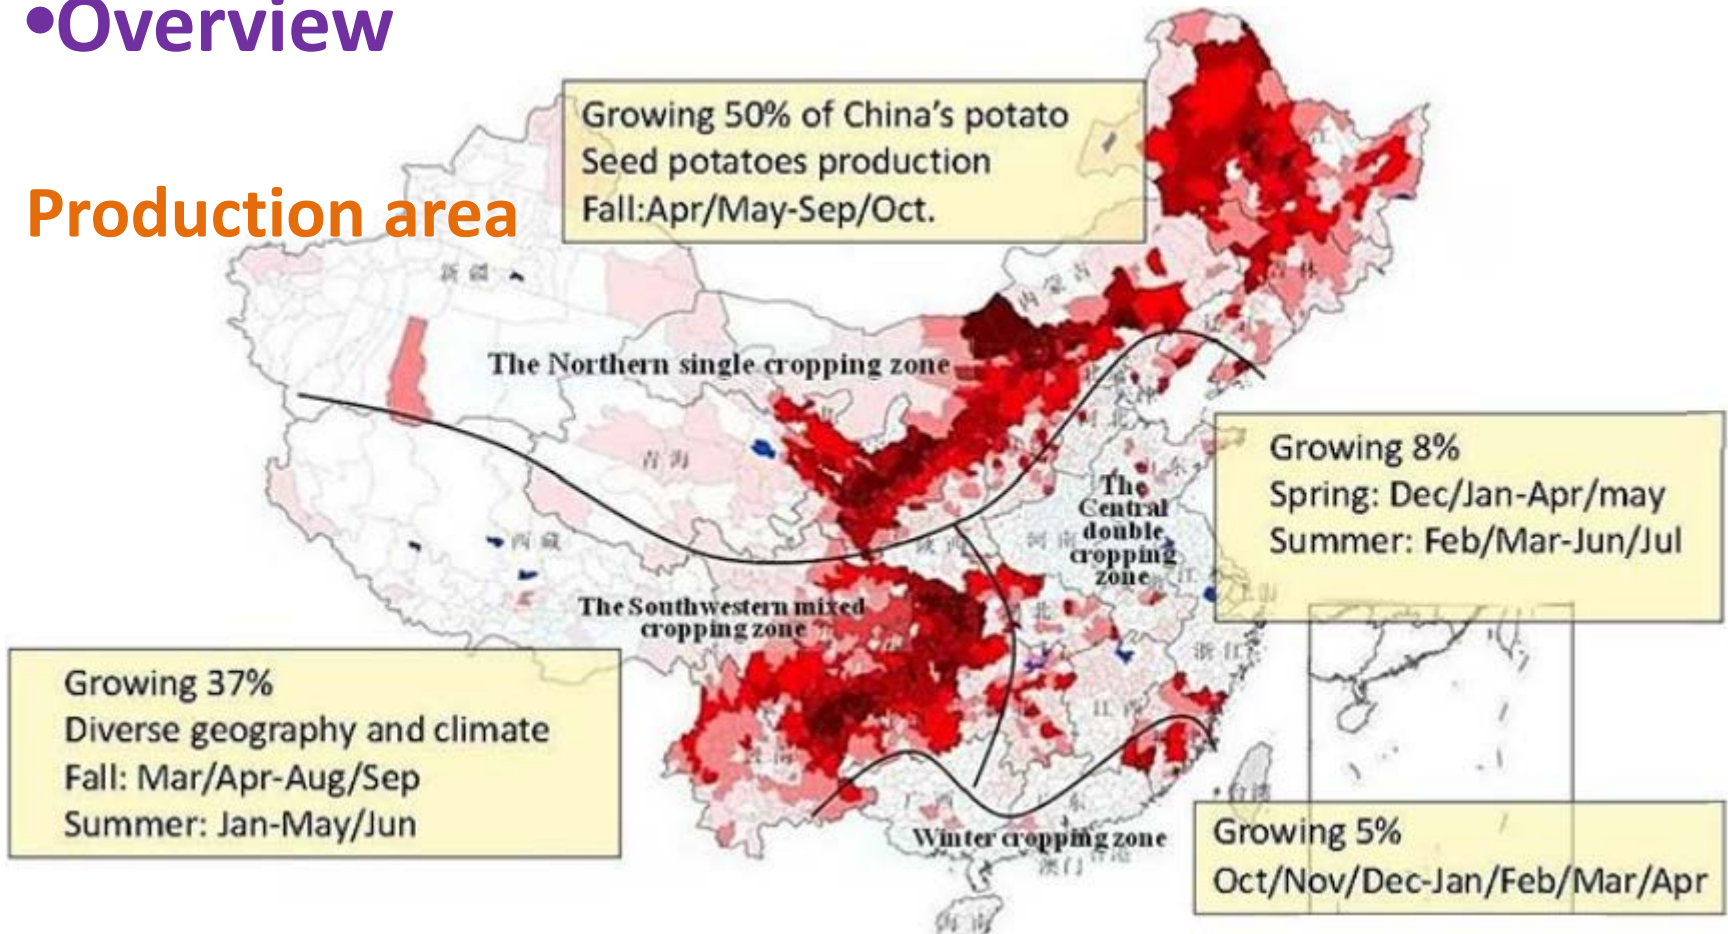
•Overview

Production area

Growing 50% of China's potato
Seed potatoes production
Fall:Apr/May-Sep/Oct.

The Northern single cropping zone

Growing 8%
Spring: Dec/Jan-Apr/may
Summer: Feb/Mar-Jun/Jul

The Central double cropping zone

The Southwestern mixed cropping zone

Growing 37%
Diverse geography and climate
Fall: Mar/Apr-Aug/Sep
Summer: Jan-May/Jun

Winter cropping zone

Growing 5%
Oct/Nov/Dec-Jan/Feb/Mar/Apr